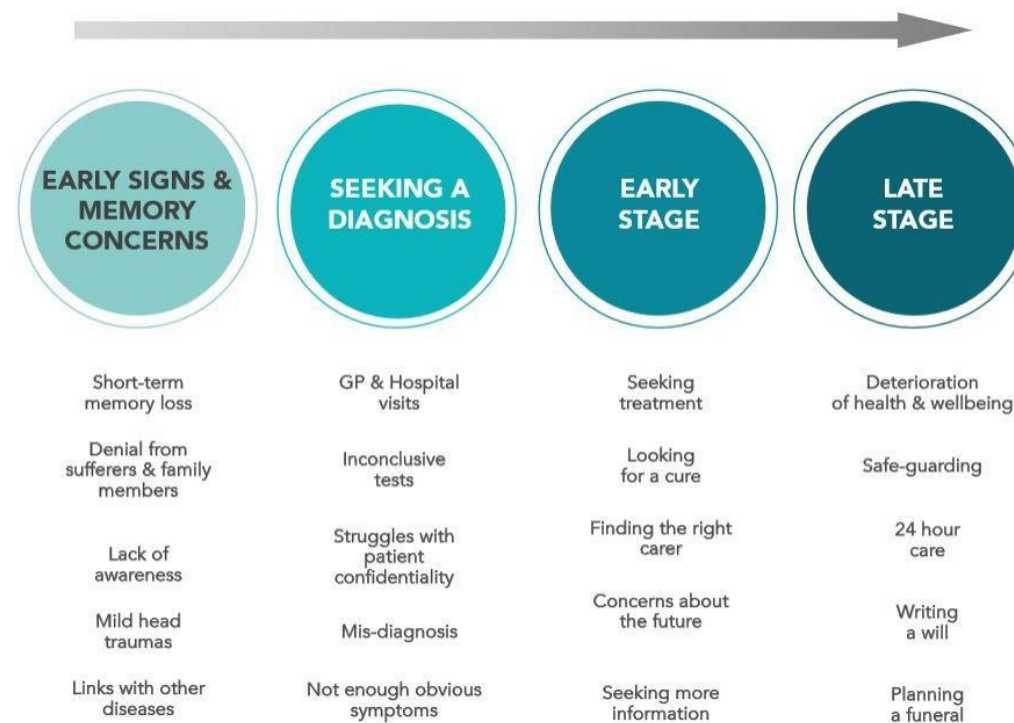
EARLY SIGNS & MEMORY CONCERNS

Short-term memory loss

Denial from sufferers & family members

Lack of awareness

Mild head traumas

Links with other diseases

SEEKING A DIAGNOSIS

GP & Hospital visits

Inconclusive tests

Struggles with patient confidentiality

Mis-diagnosis

Not enough obvious symptoms

EARLY STAGE

Seeking treatment

Looking for a cure

Finding the right carer

Concerns about the future

Seeking more information

LATE STAGE

Deterioration of health & wellbeing

Safe-guarding

24 hour care

Writing a will

Planning a funeral